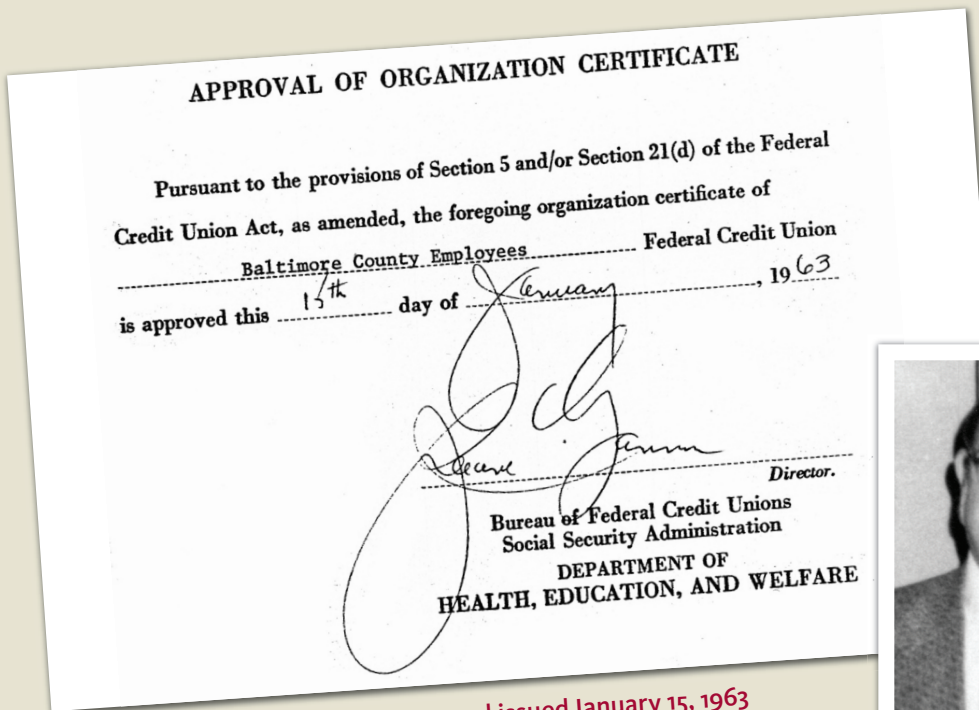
APPROVAL OF ORGANIZATION CERTIFICATE

Pursuant to the provisions of Section 5 and/or Section 21(d) of the Federal Credit Union Act, as amended, the foregoing organization certificate of Baltimore County Employees Federal Credit Union is approved this 15th day of January, 1963

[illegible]
Director.
Bureau of Federal Credit Unions
Social Security Administration
DEPARTMENT OF
HEALTH, EDUCATION, AND WELFARE

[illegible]ssued January 15, 1963